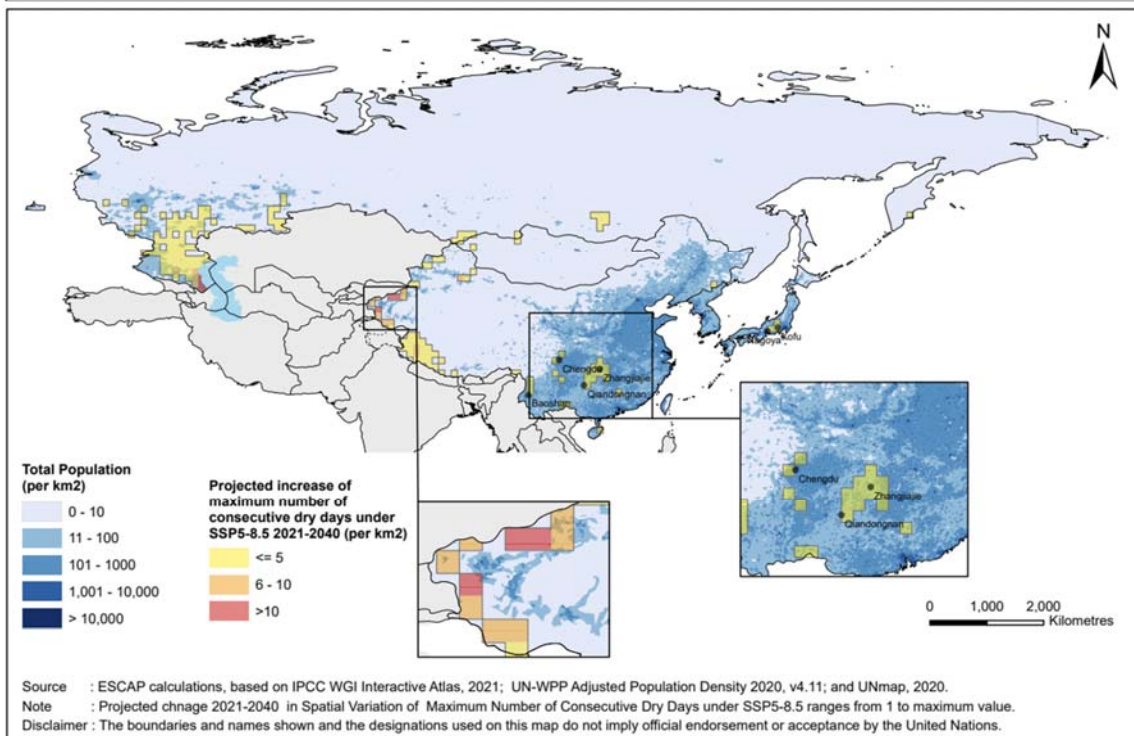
N

Chengdu
Zhangjiajie
Qiandongnan
Baoshan
Nagoya
Kofu

Chengdu
Zhangjiajie
Qiandongnan

Total Population (per km2)
0 - 10
11 - 100
101 - 1000
1,001 - 10,000
> 10,000

Projected increase of maximum number of consecutive dry days under SSP5-8.5 2021-2040 (per km2)
<= 5
6 - 10
>10

0 1,000 2,000 Kilometres

Source : ESCAP calculations, based on IPCC WGI Interactive Atlas, 2021; UN-WPP Adjusted Population Density 2020, v4.11; and UNmap, 2020.
Note : Projected chnage 2021-2040 in Spatial Variation of Maximum Number of Consecutive Dry Days under SSP5-8.5 ranges from 1 to maximum value.
Disclaimer : The boundaries and names shown and the designations used on this map do not imply official endorsement or acceptance by the United Nations.